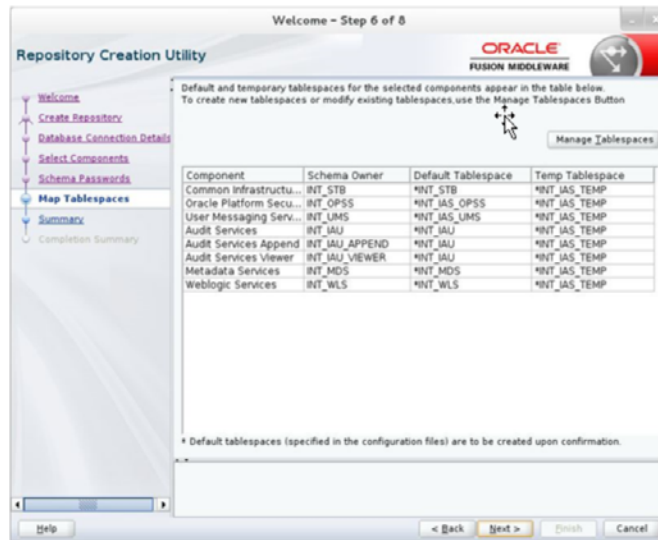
Welcome - Step 6 of 8

Repository Creation Utility

ORACLE
FUSION MIDDLEWARE

Welcome
Create Repository
Database Connection Details
Select Components
Schema Passwords
Map Tablespaces
Summary
Completion Summary

Default and temporary tablespaces for the selected components appear in the table below.
To create new tablespaces or modify existing tablespaces,use the Manage Tablespaces Button

Manage Tablespaces

| Component | Schema Owner | Default Tablespace | Temp Tablespace |
|---|---|---|---|
| Common Infrastructu... | INT_STB | *INT_STB | *INT_IAS_TEMP |
| Oracle Platform Secu... | INT_OPSS | *INT_IAS_OPSS | *INT_IAS_TEMP |
| User Messaging Serv... | INT_UMS | *INT_IAS_UMS | *INT_IAS_TEMP |
| Audit Services | INT_IAU | *INT_IAU | *INT_IAS_TEMP |
| Audit Services Append | INT_IAU_APPEND | *INT_IAU | *INT_IAS_TEMP |
| Audit Services Viewer | INT_IAU_VIEWER | *INT_IAU | *INT_IAS_TEMP |
| Metadata Services | INT_MDS | *INT_MDS | *INT_IAS_TEMP |
| Weblogic Services | INT_WLS | *INT_WLS | *INT_IAS_TEMP |

* Default tablespaces (specified in the configuration files) are to be created upon confirmation.

Help

< Back   Next >   Finish   Cancel